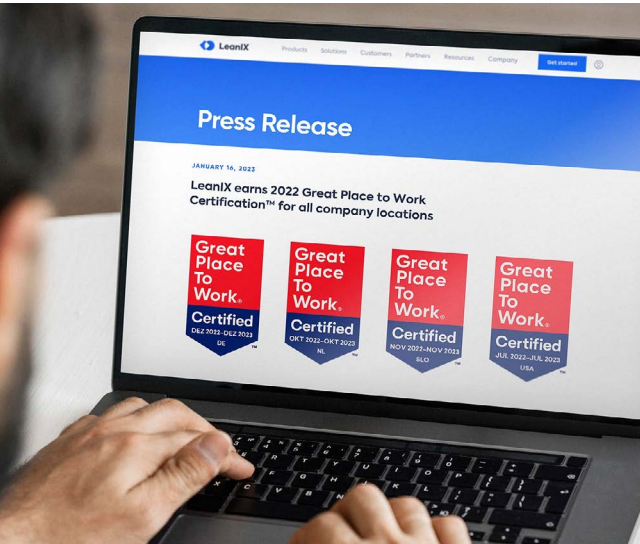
LeanIX Products Solutions Customers Partners Resources Company Get started

Press Release

JANUARY 16, 2023

LeanIX earns 2022 Great Place to Work Certification™ for all company locations

Great Place To Work. Certified DEZ 2022–DEZ 2023 DE ™

Great Place To Work. Certified OKT 2022–OKT 2023 NL ™

Great Place To Work. Certified NOV 2022–NOV 2023 SLO ™

Great Place To Work. Certified JUL 2022–JUL 2023 USA ™